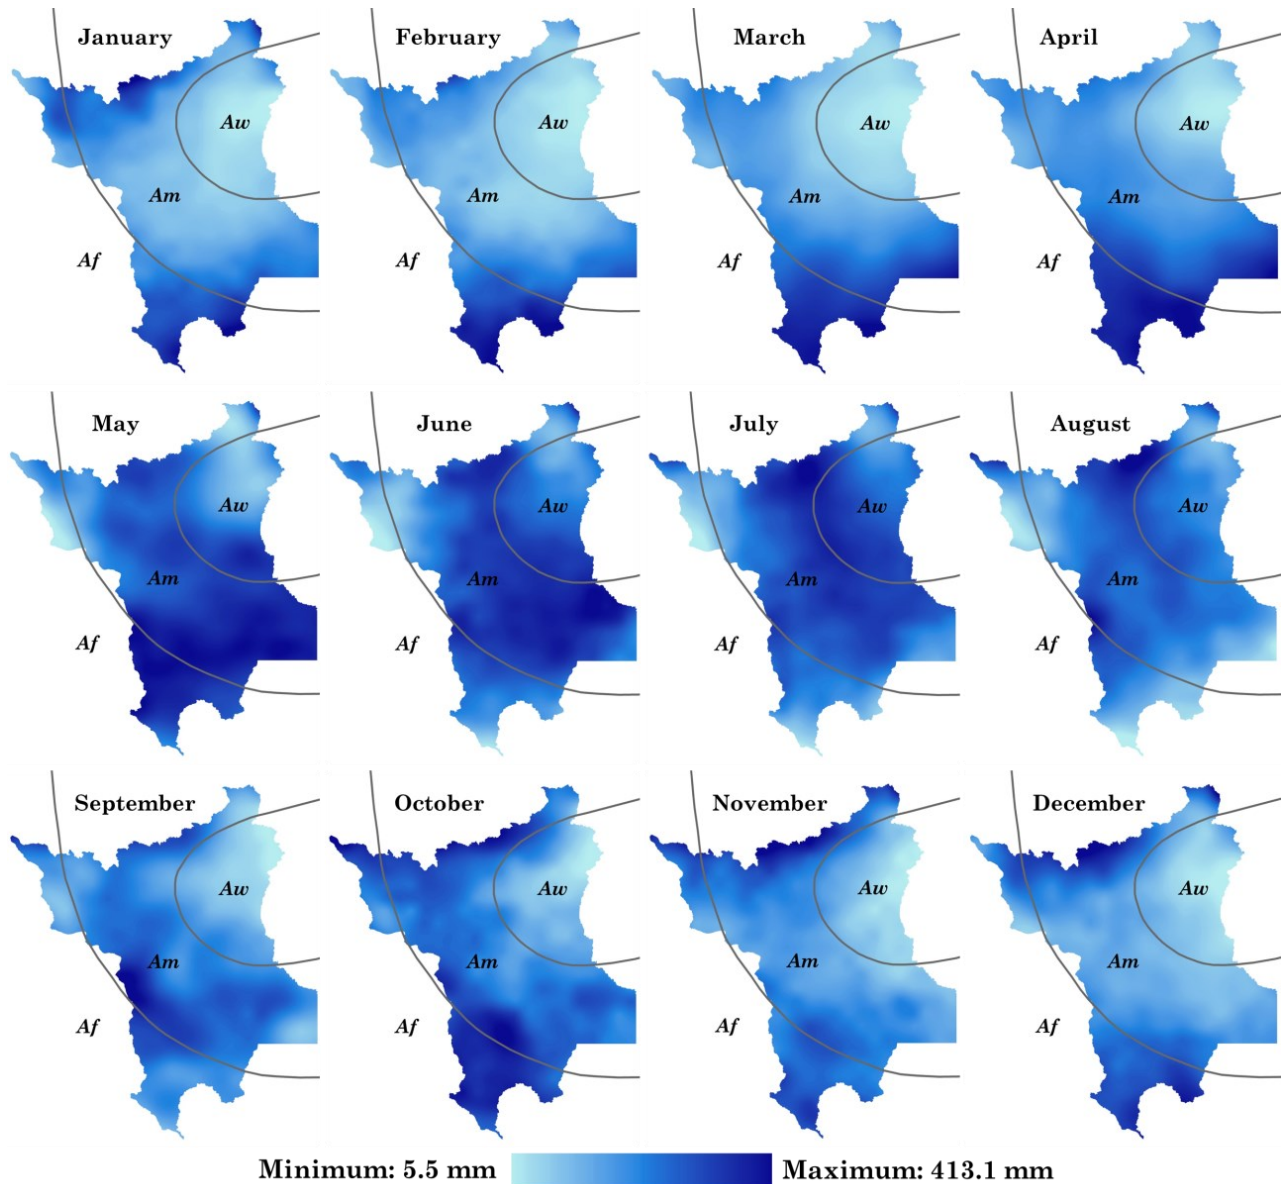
January
Aw
Am
Af

February
Aw
Am
Af

March
Aw
Am
Af

April
Aw
Am
Af

May
Aw
Am
Af

June
Aw
Am
Af

July
Aw
Am
Af

August
Aw
Am
Af

September
Aw
Am
Af

October
Aw
Am
Af

November
Aw
Am
Af

December
Aw
Am
Af

Minimum: 5.5 mm
Maximum: 413.1 mm